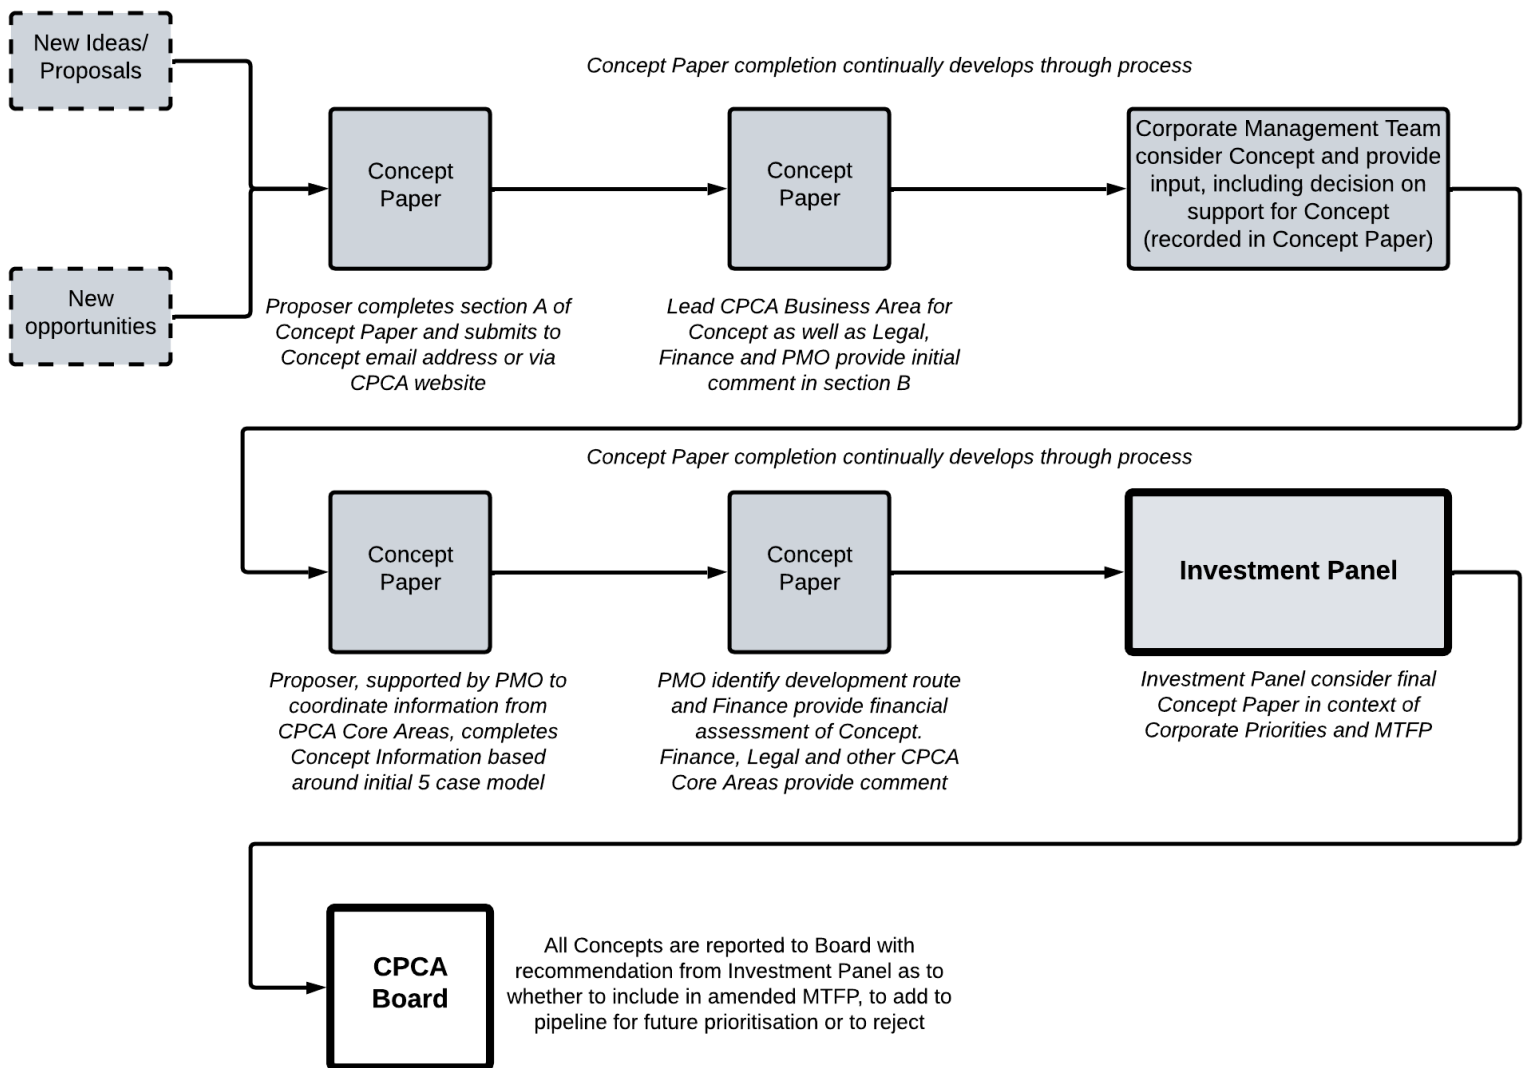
New Ideas/ Proposals

New opportunities

Concept Paper completion continually develops through process

Concept Paper

Proposer completes section A of Concept Paper and submits to Concept email address or via CPCA website

Concept Paper

Lead CPCA Business Area for Concept as well as Legal, Finance and PMO provide initial comment in section B

Corporate Management Team consider Concept and provide input, including decision on support for Concept (recorded in Concept Paper)

Concept Paper completion continually develops through process

Concept Paper

Proposer, supported by PMO to coordinate information from CPCA Core Areas, completes Concept Information based around initial 5 case model

Concept Paper

PMO identify development route and Finance provide financial assessment of Concept. Finance, Legal and other CPCA Core Areas provide comment

Investment Panel

Investment Panel consider final Concept Paper in context of Corporate Priorities and MTFP

CPCA Board

All Concepts are reported to Board with recommendation from Investment Panel as to whether to include in amended MTFP, to add to pipeline for future prioritisation or to reject